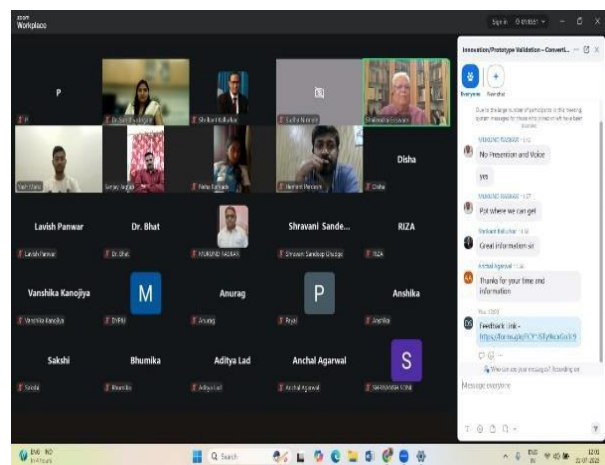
zoom
Workplace

P
P
Dr. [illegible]
Shrikant Kalbande
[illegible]
Shailendra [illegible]
Yash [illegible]
Sanjay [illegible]
Pallavi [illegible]
Hemant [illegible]
Disha
Disha
Lavish Panwar
Lavish Panwar
Dr. Bhat
Dr. Bhat
MUKUND YADAV
Shravani Sande...
Shravani Sandeep Ghadge
RIZA
RIZA
Vanshika Kanojiya
Vanshika Kanojiya
M
DYRA
Anurag
Anurag
P
Payal
Anshika
Anshika
Sakshi
Sakshi
Bhumika
Bhumika
Aditya Lad
Aditya Lad
Anchal Agarwal
Anchal Agarwal
S
SHRAVANI ORA

Innovation/Prototype Validation - Converti...
Everyone
Due to the large number of participants in this meeting system messages for those who joined or left will be hidden.
MUKUND YADAV
No Prevention and Voice
yes
MUKUND YADAV
Pot where we can get
Shrikant Kalbande
Great information sir
Anchal Agarwal
Thanks for your time and information
Feedback link - https://forms.gle/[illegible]
Who can see your messages? Recording on
Message everyone

ENG IN
Search
12:01
22-07-2022